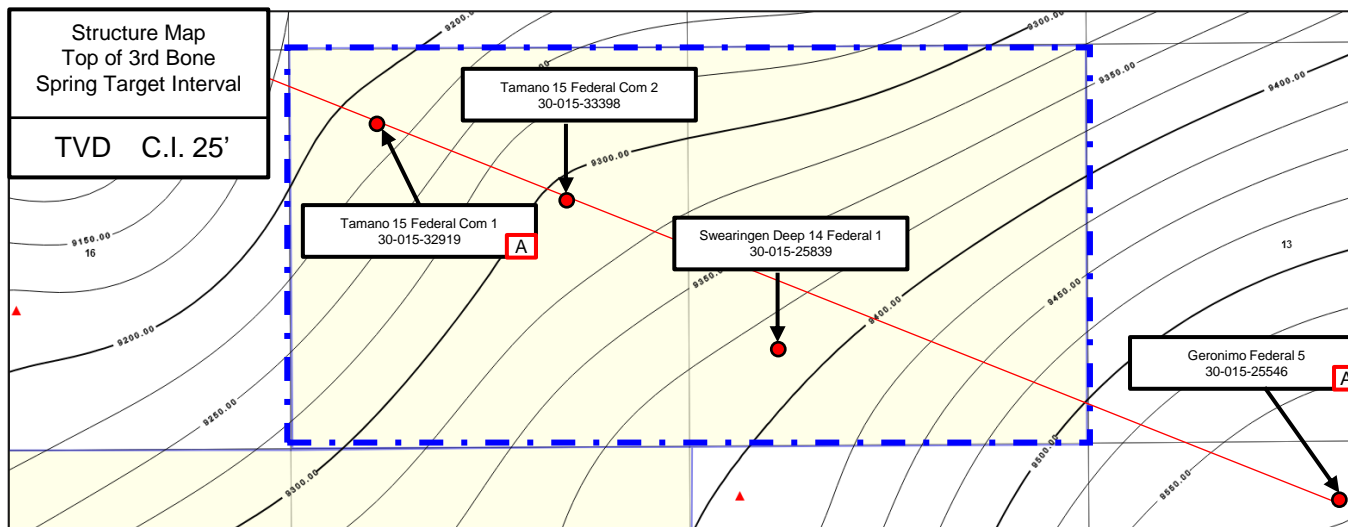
Structure Map
Top of 3rd Bone
Spring Target Interval

TVD C.I. 25'

Tamano 15 Federal Com 2
30-015-33398

Tamano 15 Federal Com 1
30-015-32919

A

Swearingen Deep 14 Federal 1
30-015-25839

Geronimo Federal 5
30-015-25546

A

9200.00
9300.00
9350.00
9400.00
9300.00
9150.00
16
9200.00
9250.00
9300.00
9350.00
9400.00
9450.00
13
9500.00
9550.00